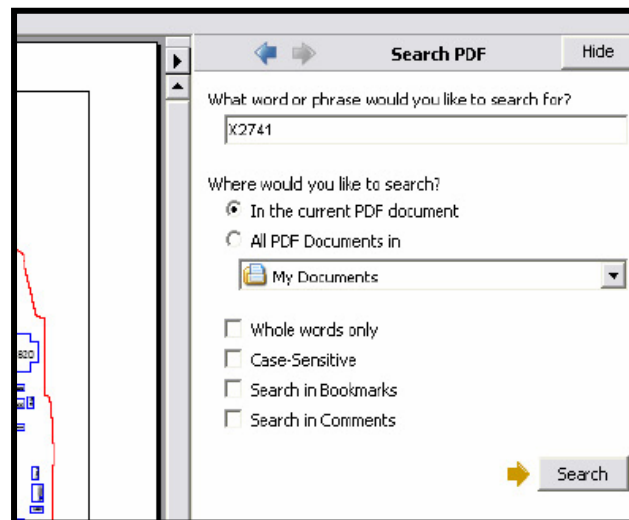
Search PDF

Hide

What word or phrase would you like to search for?

X2741

Where would you like to search?

In the current PDF document

All PDF Documents in

My Documents

Whole words only

Case-Sensitive

Search in Bookmarks

Search in Comments

Search

800